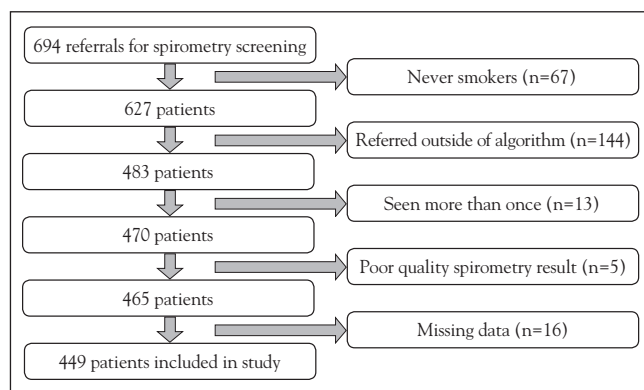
694 referrals for spirometry screening

Never smokers (n=67)

627 patients

Referred outside of algorithm (n=144)

483 patients

Seen more than once (n=13)

470 patients

Poor quality spirometry result (n=5)

465 patients

Missing data (n=16)

449 patients included in study